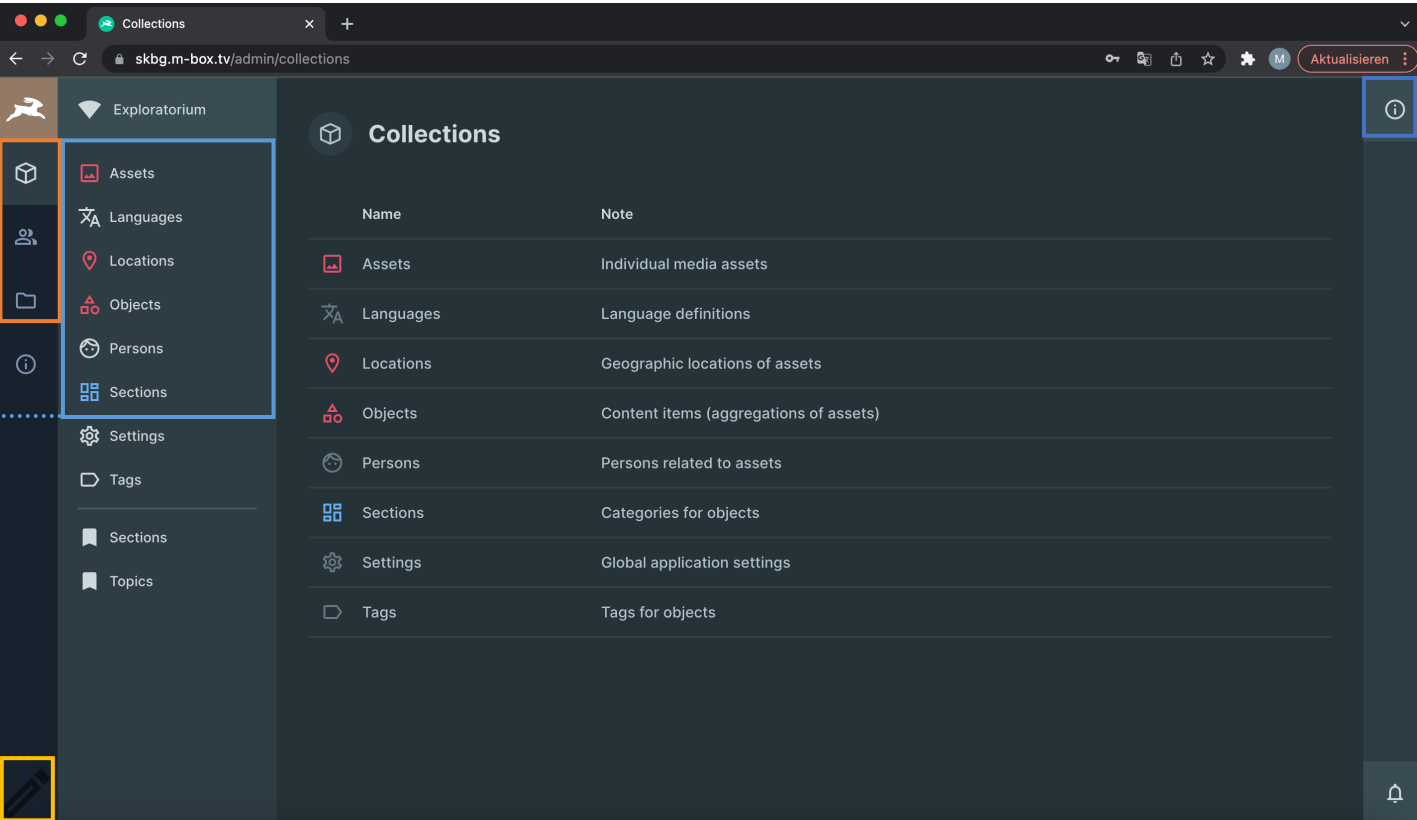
Collections

skbg.m-box.tv/admin/collections

M Aktualisieren

Exploratorium

Assets
Languages
Locations
Objects
Persons
Sections
Settings
Tags

Sections
Topics

Collections

| Name | Note |
|---|---|
| Assets | Individual media assets |
| Languages | Language definitions |
| Locations | Geographic locations of assets |
| Objects | Content items (aggregations of assets) |
| Persons | Persons related to assets |
| Sections | Categories for objects |
| Settings | Global application settings |
| Tags | Tags for objects |